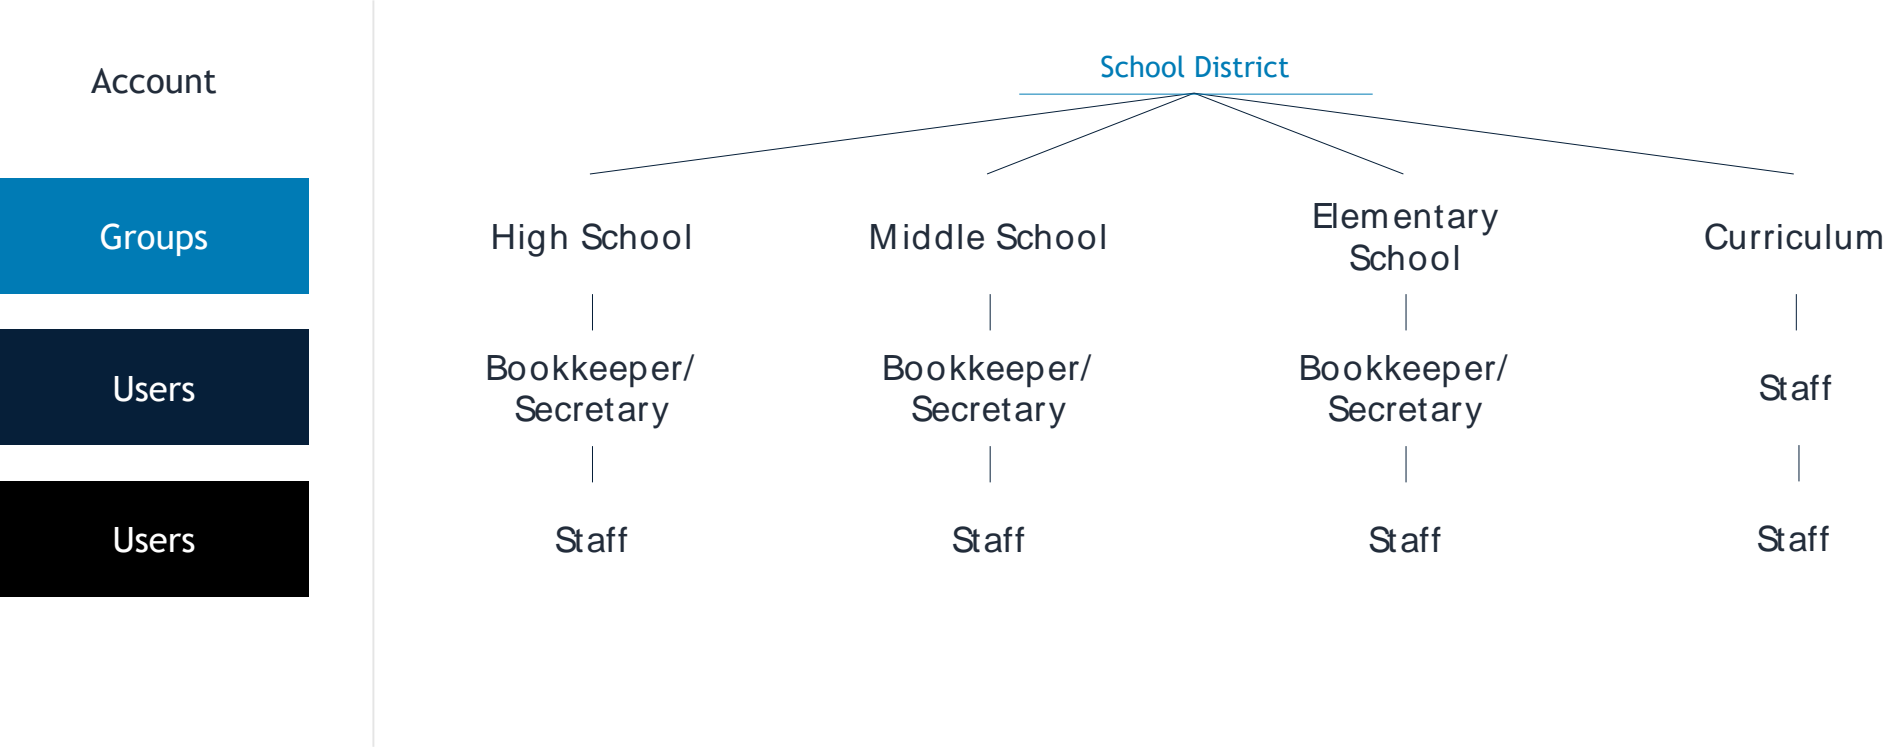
Account

Groups

Users

Users

School District

High School

Bookkeeper/ Secretary

Staff

Middle School

Bookkeeper/ Secretary

Staff

Elementary School

Bookkeeper/ Secretary

Staff

Curriculum

Staff

Staff